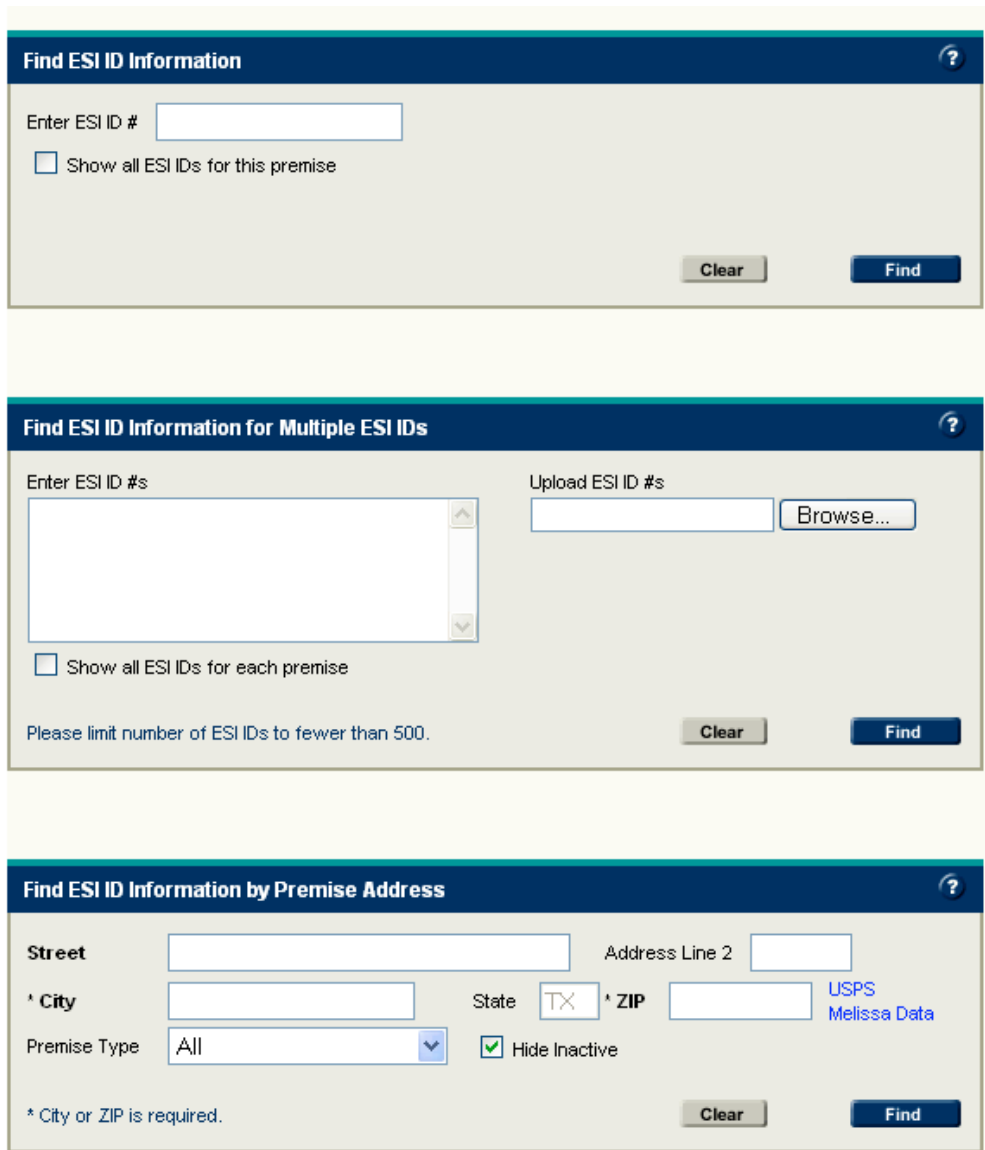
Find ESI ID Information ?

Enter ESI ID #

Show all ESI IDs for this premise

Clear Find

Find ESI ID Information for Multiple ESI IDs ?

Enter ESI ID #s

Upload ESI ID #s

Browse...

Show all ESI IDs for each premise

Please limit number of ESI IDs to fewer than 500.

Clear Find

Find ESI ID Information by Premise Address ?

Street

Address Line 2

* City

State TX

* ZIP

USPS

Melissa Data

Premise Type All

Hide Inactive

* City or ZIP is required.

Clear Find